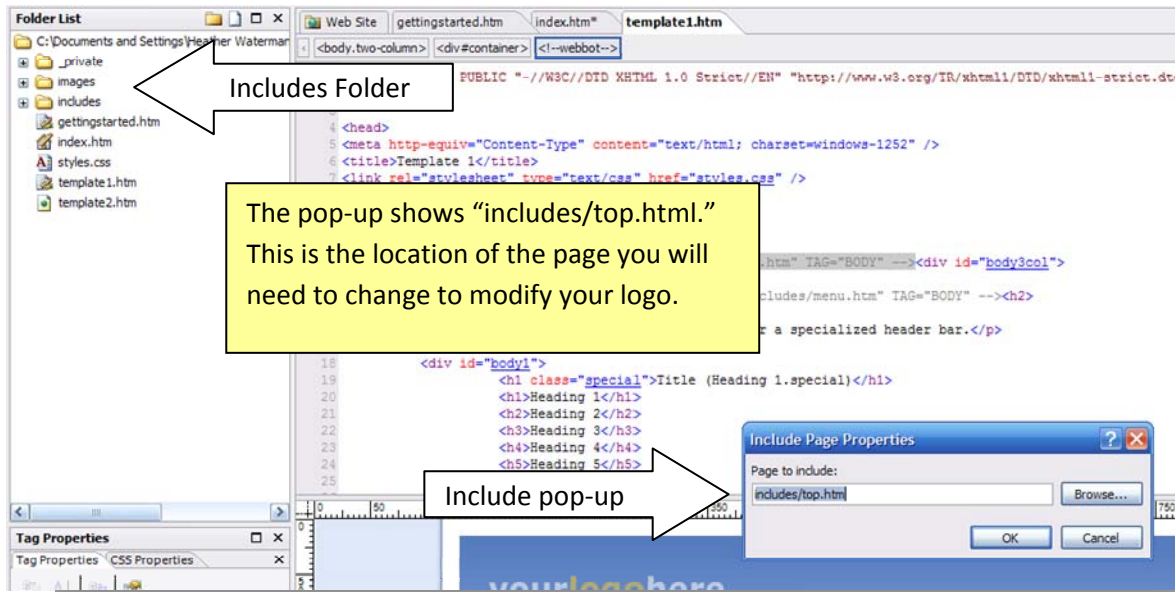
Folder List
C:\Documents and Settings\Heather Waterman
_private
images
includes
gettingstarted.htm
index.htm
styles.css
template1.htm
template2.htm

Includes Folder

Web Site | gettingstarted.htm | index.htm* | template1.htm

<body.two-column> <div#container> <!--webbot-->

PUBLIC "-//W3C//DTD XHTML 1.0 Strict//EN" "http://www.w3.org/TR/xhtml1/DTD/xhtml1-strict.dt

4 <head>
5 <meta http-equiv="Content-Type" content="text/html; charset=windows-1252" />
6 <title>Template 1</title>
7 <link rel="stylesheet" type="text/css" href="styles.css" />

The pop-up shows "includes/top.html." This is the location of the page you will need to change to modify your logo.

.htm" TAG="BODY" --><div id="body3col">
cludes/menu.htm" TAG="BODY" --><h2>
r a specialized header bar.</p>

18 <div id="body1">
19 <h1 class="special">Title (Heading 1.special)</h1>
20 <h1>Heading 1</h1>
21 <h2>Heading 2</h2>
22 <h3>Heading 3</h3>
23 <h4>Heading 4</h4>
24 <h5>Heading 5</h5>
25

Include Page Properties
Page to include:
includes/top.htm
Browse...
OK
Cancel

Include pop-up

Tag Properties
Tag Properties | CSS Properties

yourlogohere